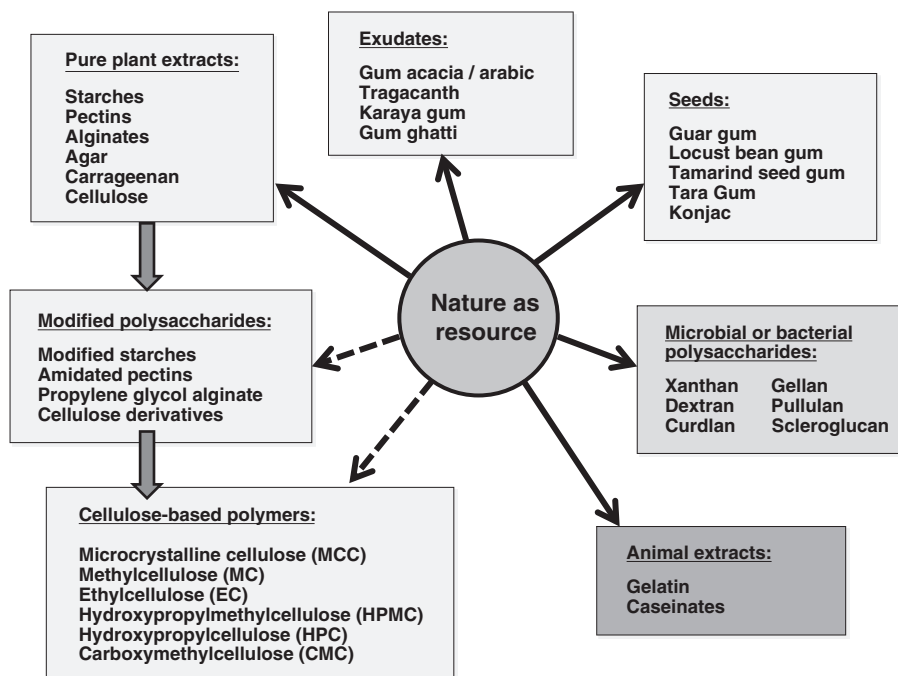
Pure plant extracts:

Starches
Pectins
Alginates
Agar
Carrageenan
Cellulose

Exudates:

Gum acacia / arabic
Tragacanth
Karaya gum
Gum ghatti

Seeds:

Guar gum
Locust bean gum
Tamarind seed gum
Tara Gum
Konjac

Nature as resource

Modified polysaccharides:

Modified starches
Amidated pectins
Propylene glycol alginate
Cellulose derivatives

Microbial or bacterial polysaccharides:

| | |
|---|---|
| Xanthan | Gellan |
| Dextran | Pullulan |
| Curdlan | Scleroglucan |

Cellulose-based polymers:

Microcrystalline cellulose (MCC)
Methylcellulose (MC)
Ethylcellulose (EC)
Hydroxypropylmethylcellulose (HPMC)
Hydroxypropylcellulose (HPC)
Carboxymethylcellulose (CMC)

Animal extracts:

Gelatin
Caseinates